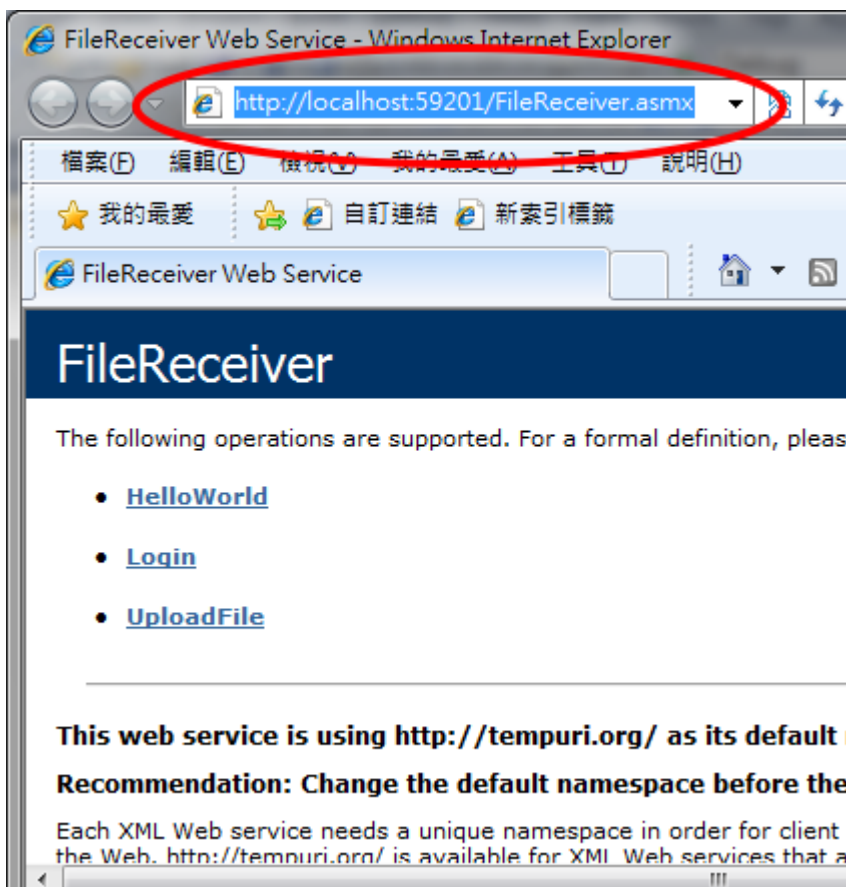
FileReceiver Web Service - Windows Internet Explorer

http://localhost:59201/FileReceiver.asmx

檔案(F) 編輯(E) 檢視(V) 我的最愛(A) 工具(T) 說明(H)

我的最愛 自訂連結 新索引標籤

FileReceiver Web Service

FileReceiver

The following operations are supported. For a formal definition, pleas

- HelloWorld
- Login
- UploadFile

This web service is using http://tempuri.org/ as its default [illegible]

Recommendation: Change the default namespace before the

Each XML Web service needs a unique namespace in order for client the Web. http://tempuri.org/ is available for XML Web services that a